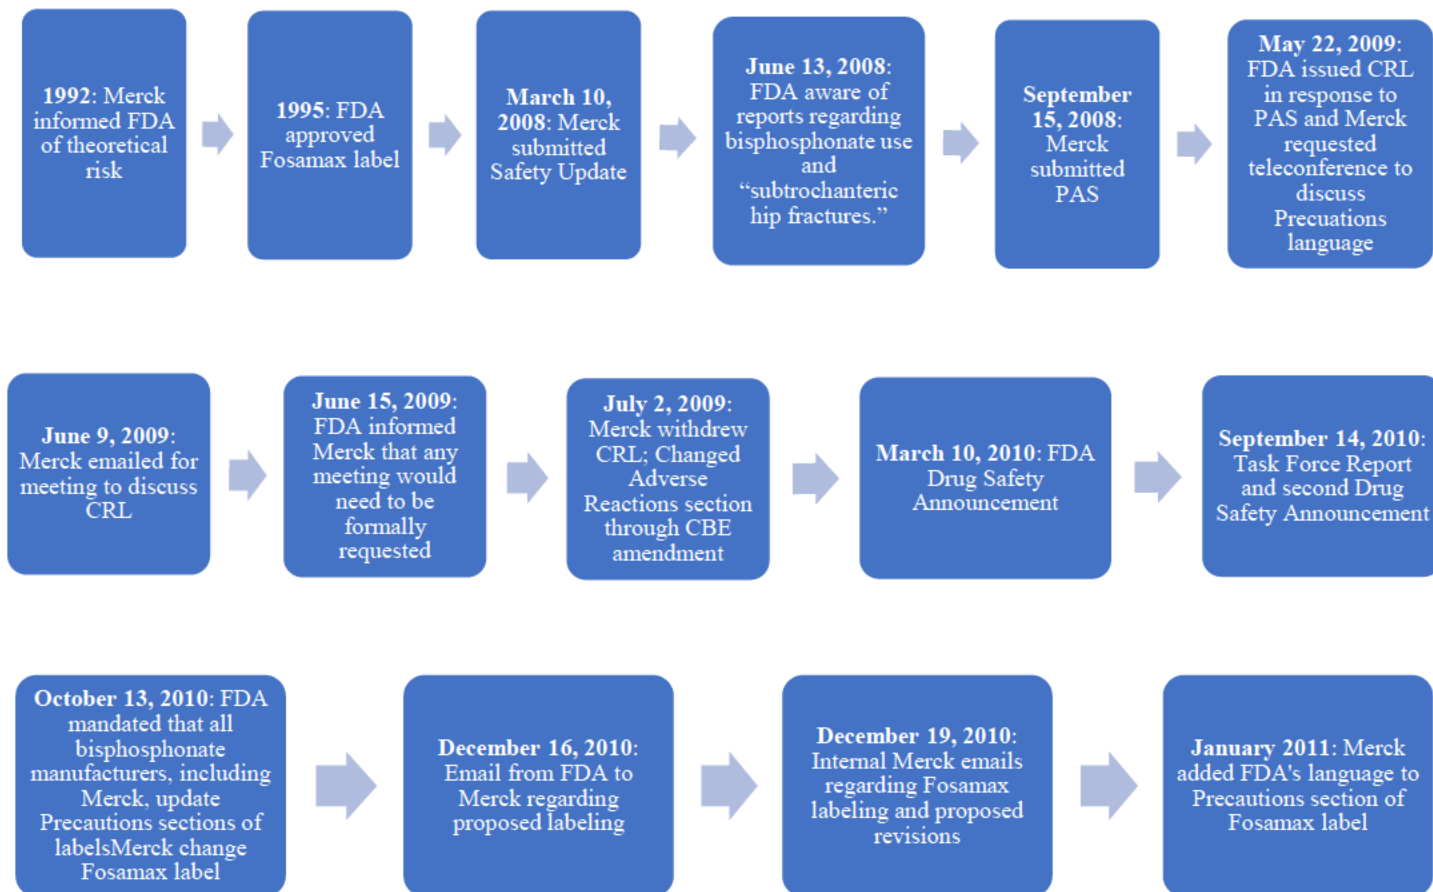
**1992**: Merck informed FDA of theoretical risk

**1995**: FDA approved Fosamax label

**March 10, 2008**: Merck submitted Safety Update

**June 13, 2008**: FDA aware of reports regarding bisphosphonate use and "subtrochanteric hip fractures."

**September 15, 2008**: Merck submitted PAS

**May 22, 2009**: FDA issued CRL in response to PAS and Merck requested teleconference to discuss Precautions language

**June 9, 2009**: Merck emailed for meeting to discuss CRL

**June 15, 2009**: FDA informed Merck that any meeting would need to be formally requested

**July 2, 2009**: Merck withdrew CRL; Changed Adverse Reactions section through CBE amendment

**March 10, 2010**: FDA Drug Safety Announcement

**September 14, 2010**: Task Force Report and second Drug Safety Announcement

**October 13, 2010**: FDA mandated that all bisphosphonate manufacturers, including Merck, update Precautions sections of labelsMerck change Fosamax label

**December 16, 2010**: Email from FDA to Merck regarding proposed labeling

**December 19, 2010**: Internal Merck emails regarding Fosamax labeling and proposed revisions

**January 2011**: Merck added FDA's language to Precautions section of Fosamax label